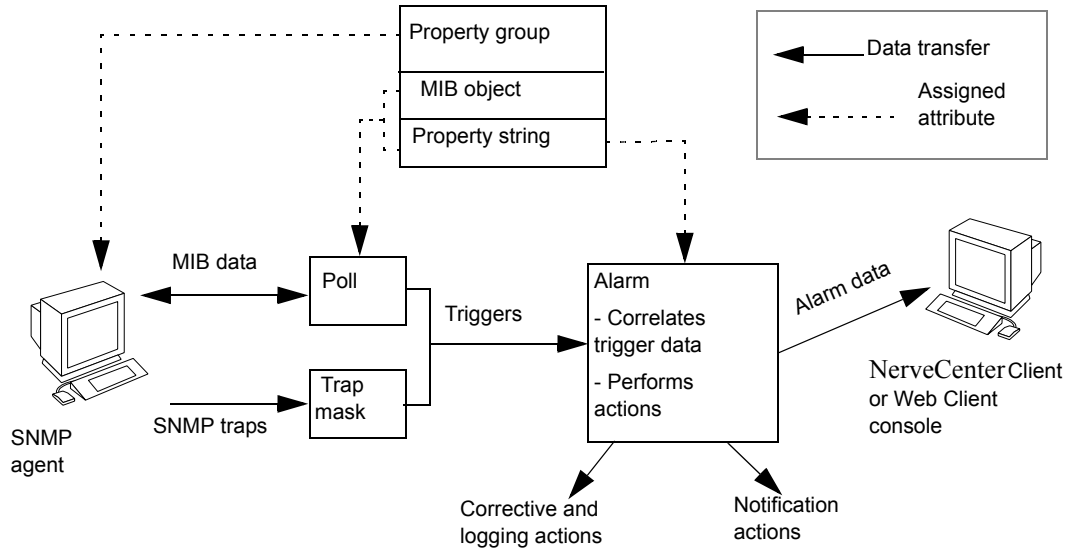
Property group

MIB object

Property string

Data transfer

Assigned attribute

MIB data

Poll

Triggers

Alarm

- Correlates trigger data

- Performs actions

Alarm data

Trap mask

SNMP traps

SNMP agent

NerveCenter Client or Web Client console

Corrective and logging actions

Notification actions